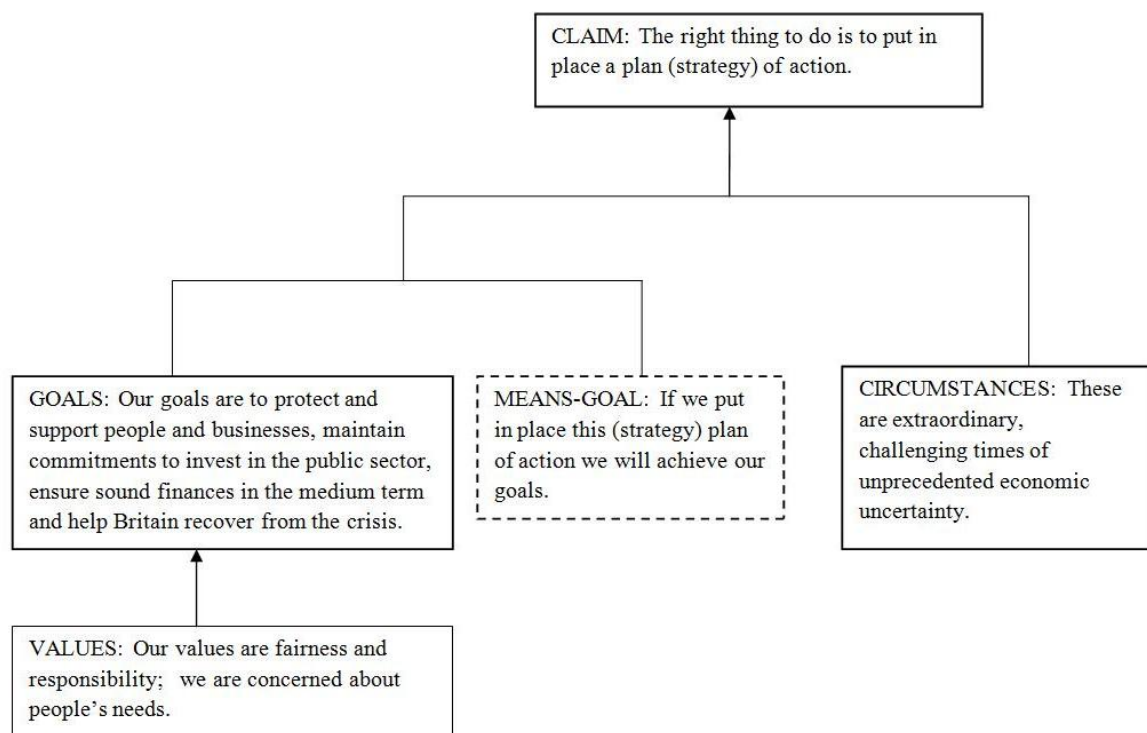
CLAIM: The right thing to do is to put in place a plan (strategy) of action.

GOALS: Our goals are to protect and support people and businesses, maintain commitments to invest in the public sector, ensure sound finances in the medium term and help Britain recover from the crisis.

MEANS-GOAL: If we put in place this (strategy) plan of action we will achieve our goals.

CIRCUMSTANCES: These are extraordinary, challenging times of unprecedented economic uncertainty.

VALUES: Our values are fairness and responsibility; we are concerned about people's needs.